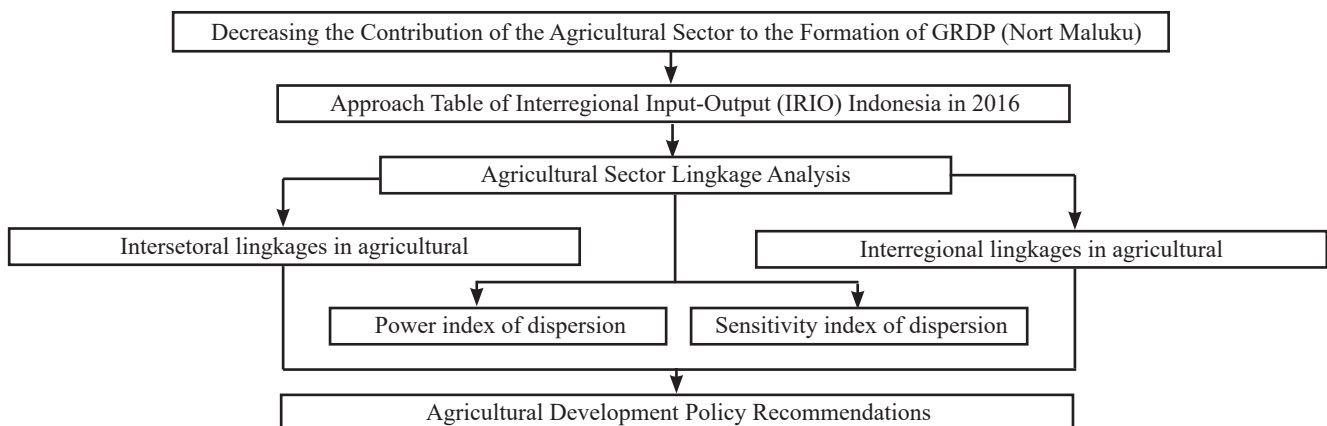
Decreasing the Contribution of the Agricultural Sector to the Formation of GRDP (Nort Maluku)

Approach Table of Interregional Input-Output (IRIO) Indonesia in 2016

Agricultural Sector Lingkage Analysis

Intersetoral lingkages in agricultural

Interregional lingkages in agricultural

Power index of dispersion

Sensitivity index of dispersion

Agricultural Development Policy Recommendations